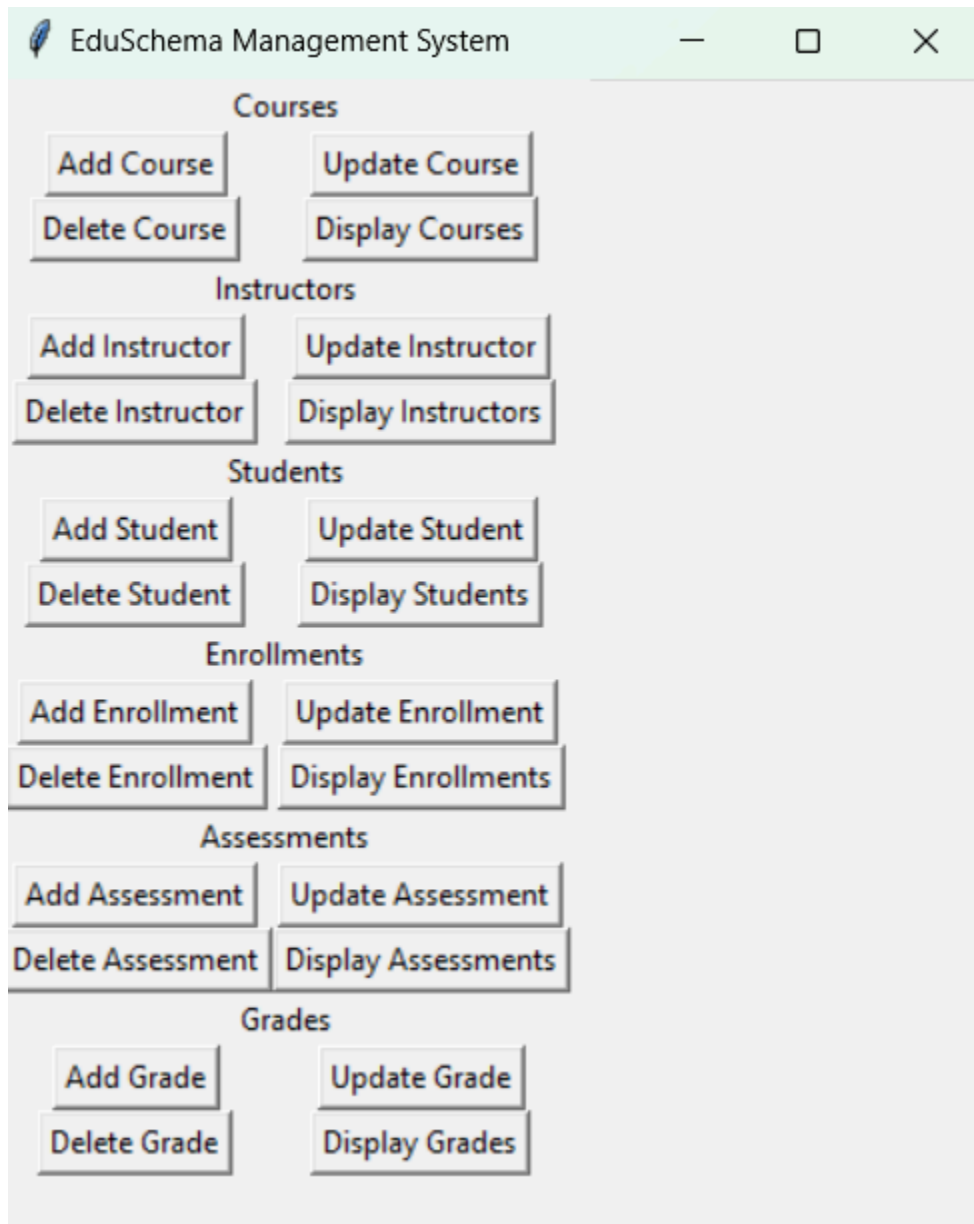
EduSchema Management System

Courses

Add Course
Update Course
Delete Course
Display Courses

Instructors

Add Instructor
Update Instructor
Delete Instructor
Display Instructors

Students

Add Student
Update Student
Delete Student
Display Students

Enrollments

Add Enrollment
Update Enrollment
Delete Enrollment
Display Enrollments

Assessments

Add Assessment
Update Assessment
Delete Assessment
Display Assessments

Grades

Add Grade
Update Grade
Delete Grade
Display Grades